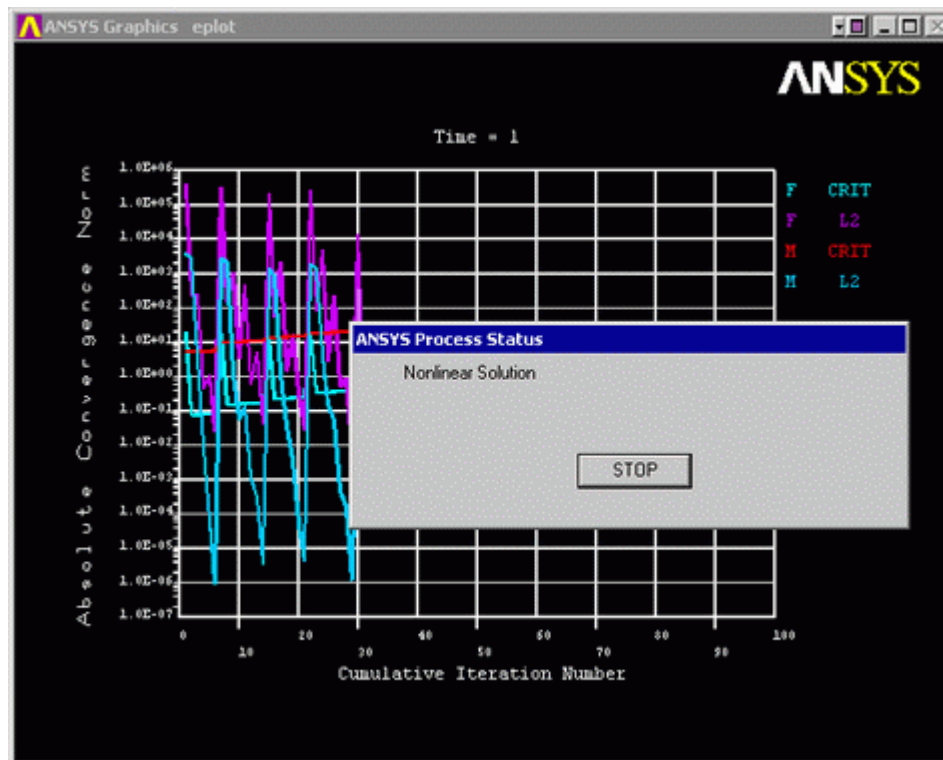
ANSYS Graphics eplot

ANSYS

Time = 1

Absolute Convergence Norm

1.0E+06
1.0E+05
1.0E+04
1.0E+03
1.0E+02
1.0E+01
1.0E+00
1.0E-01
1.0E-02
1.0E-03
1.0E-04
1.0E-05
1.0E-06
1.0E-07

0
10
20
30
40
50
60
70
80
90
100

Cumulative Iteration Number

F CRIT
F L2
M CRIT
M L2

ANSYS Process Status

Nonlinear Solution

STOP